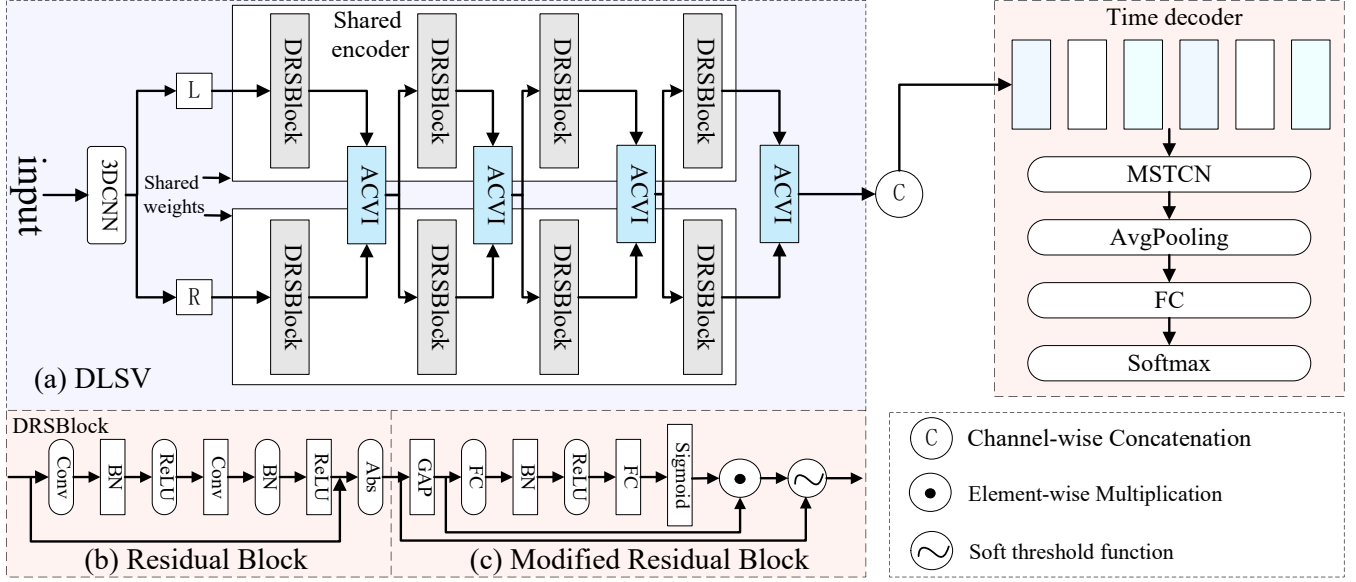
Shared encoder

input

3DCNN

L

R

Shared weights

DRSBlock

DRSBlock

DRSBlock

DRSBlock

DRSBlock

DRSBlock

DRSBlock

DRSBlock

ACVI

ACVI

ACVI

ACVI

C

(a) DLSV

Time decoder

MSTCN

AvgPooling

FC

Softmax

DRSBlock

Conv

BN

ReLU

Conv

BN

ReLU

Abs

GAP

FC

BN

ReLU

FC

Sigmoid

(b) Residual Block

(c) Modified Residual Block

C Channel-wise Concatenation

Element-wise Multiplication

Soft threshold function